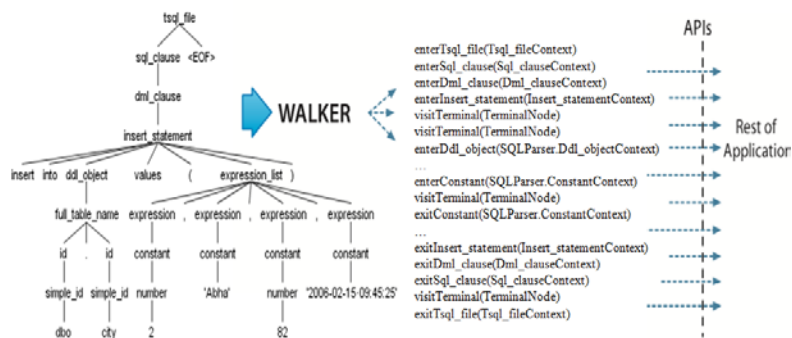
tsql_file

sql_clause <EOF>

dml_clause

insert_statement

insert into ddl_object values ( expression_list )

full_table_name expression , expression , expression , expression

id . id

constant constant constant constant

simple_id simple_id number 'Abha' number '2006-02-15-09:45:25'

dbo city 2 82

WALKER

enterTsql_file(Tsql_fileContext)
enterSql_clause(Sql_clauseContext)
enterDml_clause(Dml_clauseContext)
enterInsert_statement(Insert_statementContext)
visitTerminal(TerminalNode)
visitTerminal(TerminalNode)
enterDdl_object(SQLParser.Ddl_objectContext)
...
enterConstant(SQLParser.ConstantContext)
visitTerminal(TerminalNode)
exitConstant(SQLParser.ConstantContext)
...
exitInsert_statement(Insert_statementContext)
exitDml_clause(Dml_clauseContext)
exitSql_clause(Sql_clauseContext)
visitTerminal(TerminalNode)
exitTsql_file(Tsql_fileContext)

APIs

Rest of
Application